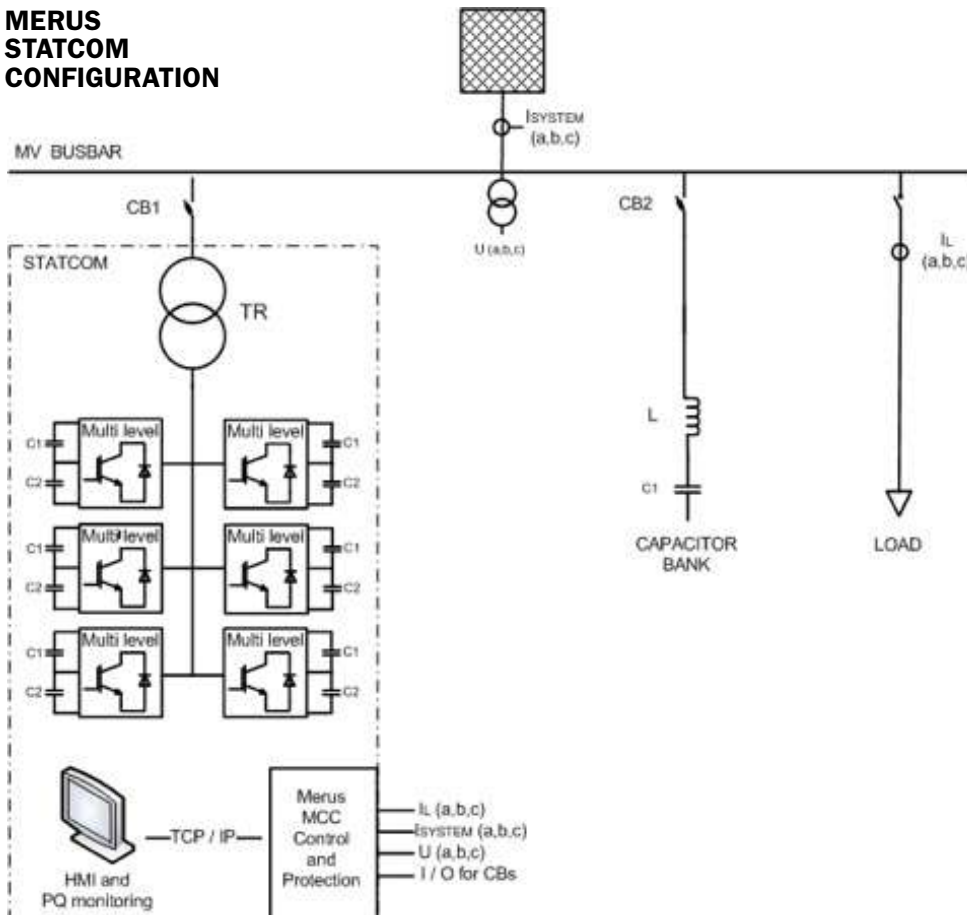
MERUS STATCOM CONFIGURATION

$I_{SYSTEM}$ (a,b,c)

MV BUSBAR

CB1

U (a,b,c)

CB2

$I_L$ (a,b,c)

STATCOM

TR

Multi level

Multi level

Multi level

Multi level

Multi level

Multi level

C1

C2

C1

C2

C1

C2

C1

C2

C1

C2

C1

C2

L

C1

CAPACITOR BANK

LOAD

HMI and PQ monitoring

TCP / IP

Merus MCC Control and Protection

$I_L$ (a,b,c)

$I_{SYSTEM}$ (a,b,c)

U (a,b,c)

I / O for CBs